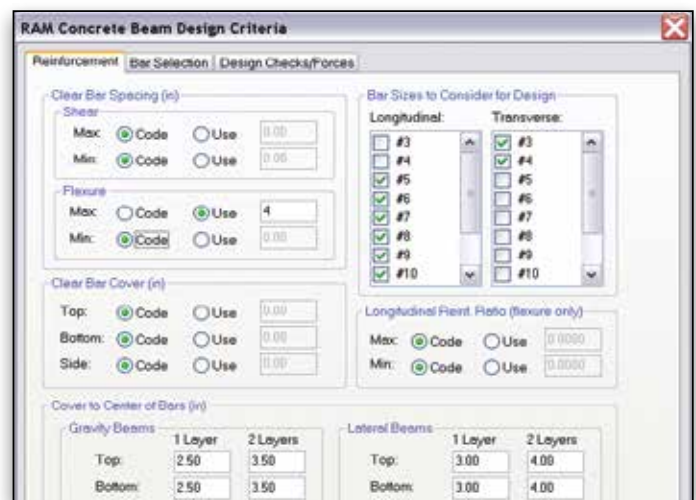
RAM Concrete Beam Design Criteria

Reinforcement | Bar Selection | Design Checks/Forces

Clear Bar Spacing (in)

Shear

Max: Code Use 0.00

Min: Code Use 0.00

Flexure

Max: Code Use 4

Min: Code Use 0.00

Clear Bar Cover (in)

Top: Code Use 0.00

Bottom: Code Use 0.00

Side: Code Use 0.00

Bar Sizes to Consider for Design

Longitudinal:

#3
#4
#5
#6
#7
#8
#9
#10

Transverse:

#3
#4
#5
#6
#7
#8
#9
#10

Longitudinal Reinf. Ratio (flexure only)

Max: Code Use 0.0000

Min: Code Use 0.0000

Cover to Center of Bars (in)

Gravity Beams

| | 1 Layer | 2 Layers |
|---|---|---|
| Top: | 2.50 | 3.50 |
| Bottom: | 2.50 | 3.50 |

Lateral Beams

| | 1 Layer | 2 Layers |
|---|---|---|
| Top: | 3.00 | 4.00 |
| Bottom: | 3.00 | 4.00 |